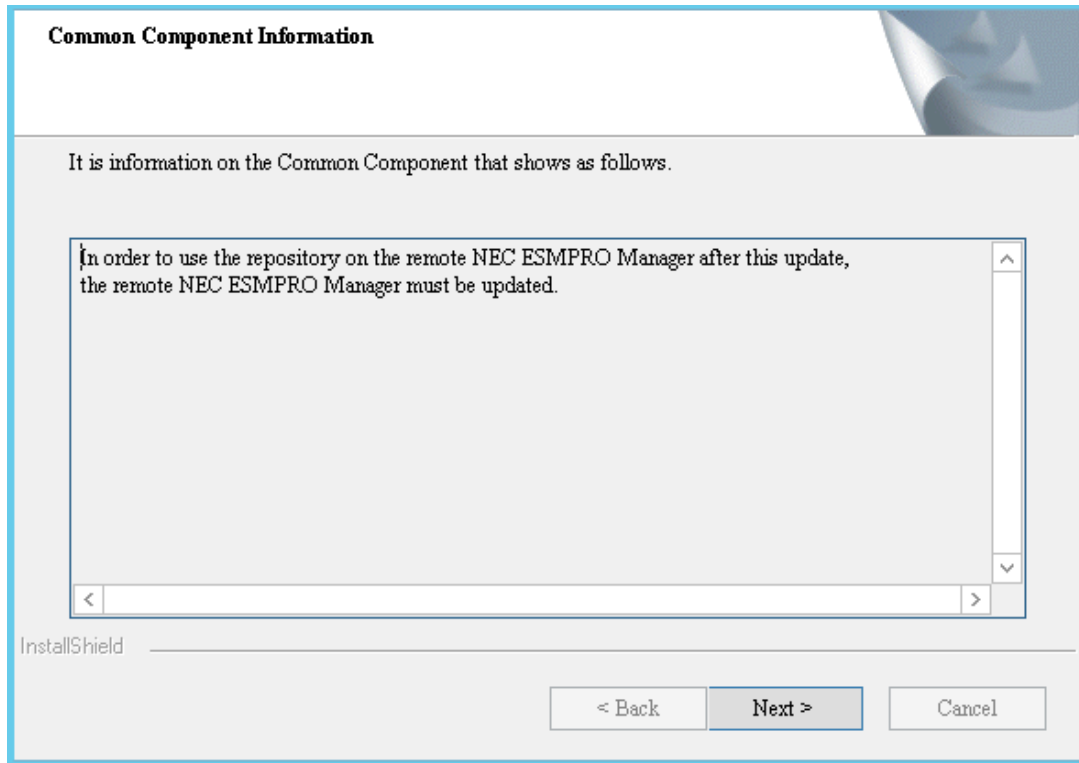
Common Component Information

It is information on the Common Component that shows as follows.

In order to use the repository on the remote NEC ESMPRO Manager after this update, the remote NEC ESMPRO Manager must be updated.

InstallShield

< Back

Next >

Cancel